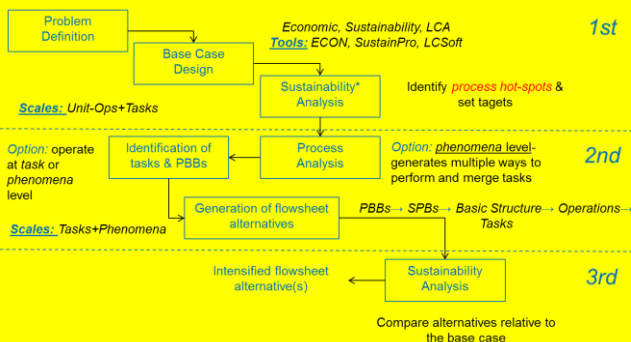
Problem Definition

Base Case Design

Economic, Sustainability, LCA

Tools: ECON, SustainPro, LCSoft

1st

Sustainability* Analysis

Identify process hot-spots & set tagets

Scales: Unit-Ops+Tasks

Option: operate at task or phenomena level

Identification of tasks & PBBs

Process Analysis

Option: phenomena level- generates multiple ways to perform and merge tasks

2nd

Scales: Tasks+Phenomena

Generation of flowsheet alternatives

PBBs → SPBs → Basic Structure → Operations → Tasks

Intensified flowsheet alternative(s)

Sustainability Analysis

3rd

Compare alternatives relative to the base case